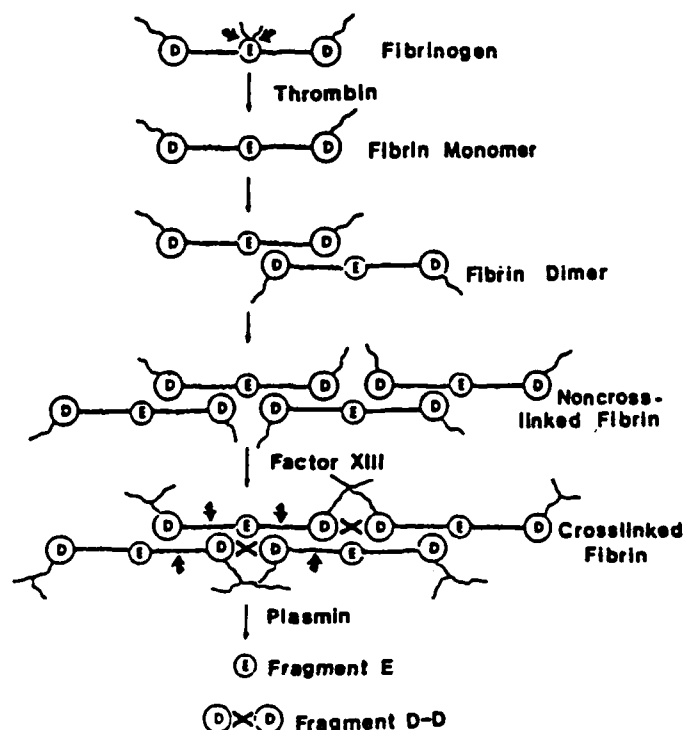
D E D Fibrinogen

Thrombin

D E D Fibrin Monomer

D E D
D E D Fibrin Dimer

D E D D E D
D E D D E D Noncrosslinked Fibrin

Factor XIII

D E D D E D
D E D D E D Crosslinked Fibrin

Plasmin

E Fragment E

D D Fragment D-D